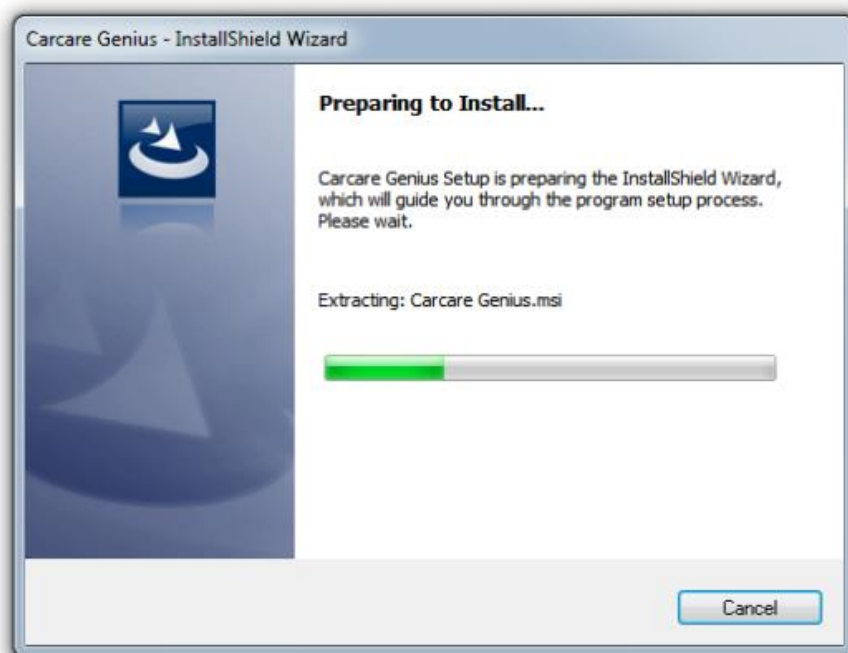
Carcare Genius - InstallShield Wizard

Preparing to Install...

Carcare Genius Setup is preparing the InstallShield Wizard, which will guide you through the program setup process. Please wait.

Extracting: Carcare Genius.msi

Cancel